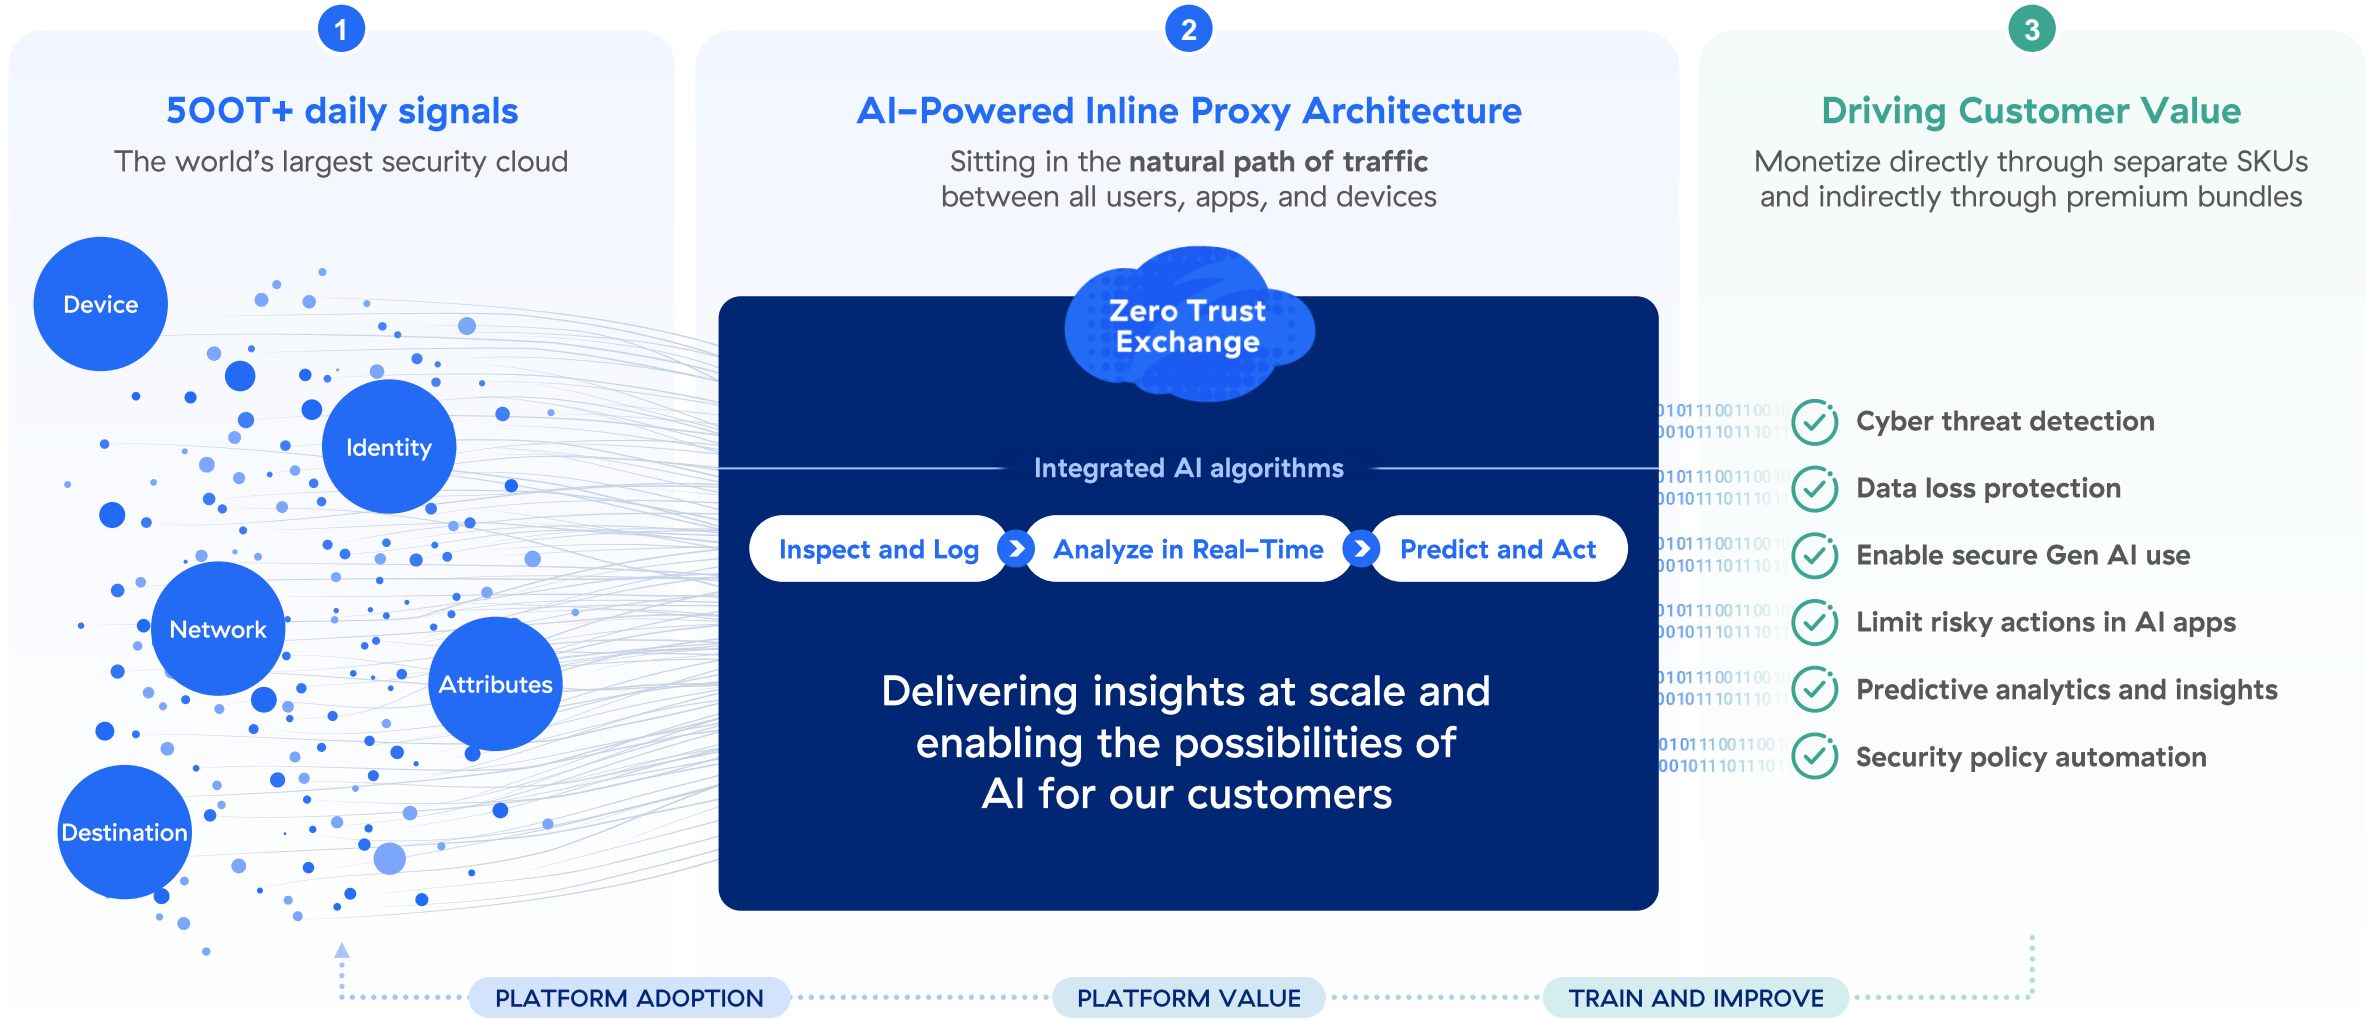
1

500T+ daily signals

The world's largest security cloud

Device

Identity

Network

Attributes

Destination

2

AI-Powered Inline Proxy Architecture

Sitting in the **natural path of traffic** between all users, apps, and devices

Zero Trust Exchange

Integrated AI algorithms

Inspect and Log

Analyze in Real-Time

Predict and Act

Delivering insights at scale and enabling the possibilities of AI for our customers

3

Driving Customer Value

Monetize directly through separate SKUs and indirectly through premium bundles

Cyber threat detection

Data loss protection

Enable secure Gen AI use

Limit risky actions in AI apps

Predictive analytics and insights

Security policy automation

PLATFORM ADOPTION

PLATFORM VALUE

TRAIN AND IMPROVE